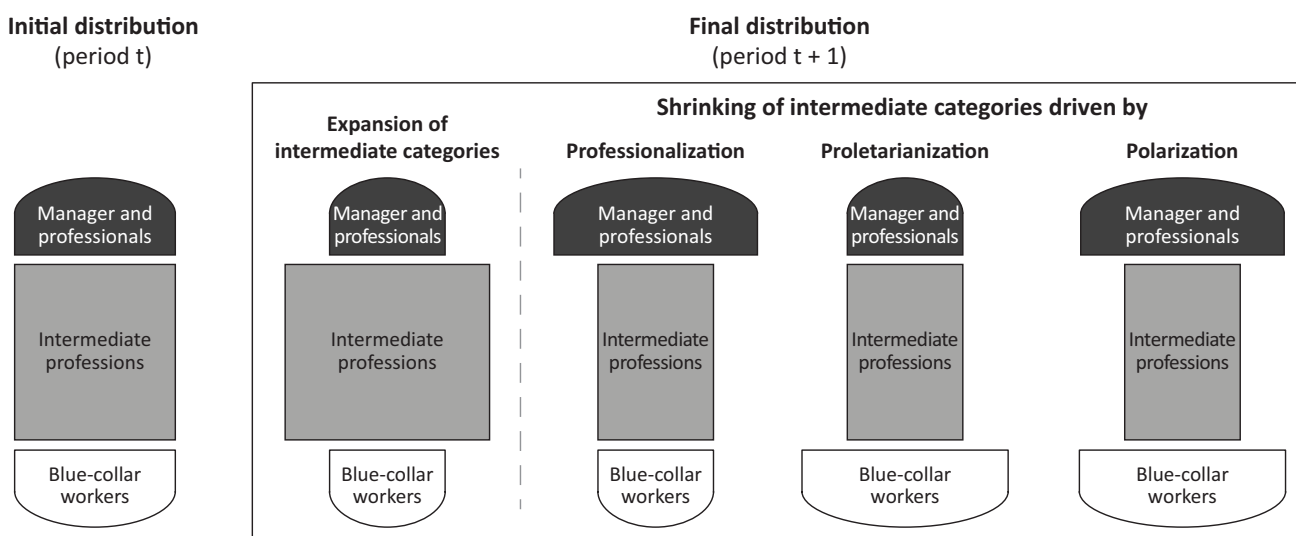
Initial distribution
(period t)

Final distribution
(period t + 1)

Shrinking of intermediate categories driven by

Expansion of intermediate categories

Professionalization

Proletarianization

Polarization

Manager and professionals

Intermediate professions

Blue-collar workers

Manager and professionals

Intermediate professions

Blue-collar workers

Manager and professionals

Intermediate professions

Blue-collar workers

Manager and professionals

Intermediate professions

Blue-collar workers

Manager and professionals

Intermediate professions

Blue-collar workers